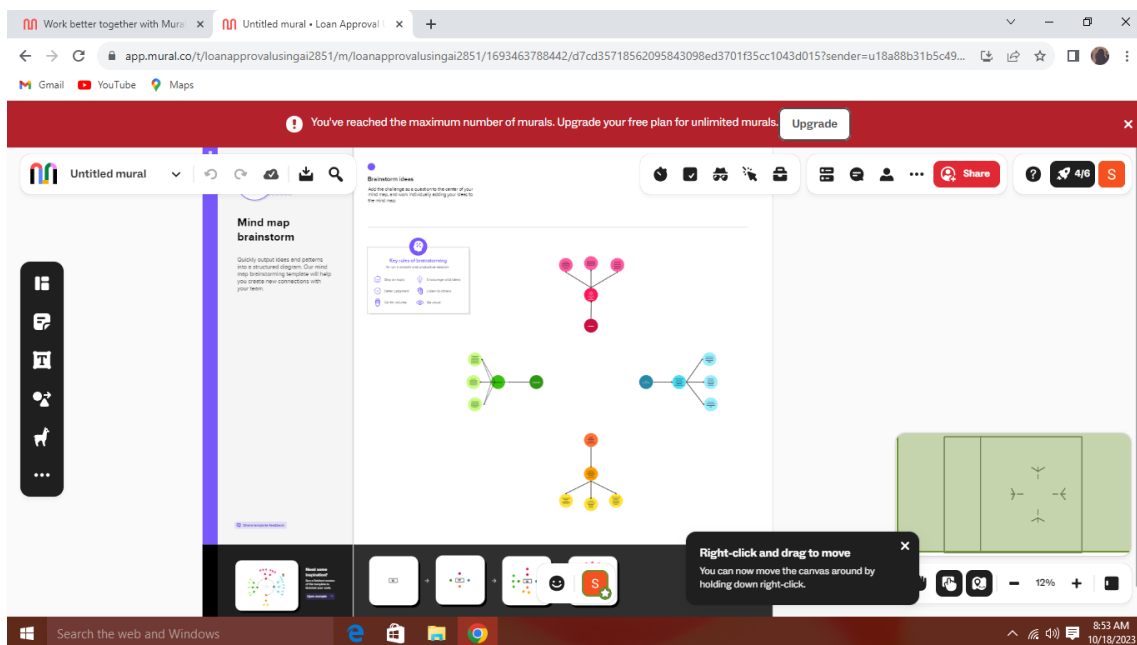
Work better together with Mura ×
Untitled mural • Loan Approval ×
+

app.mural.co/t/loanapprovalusingai2851/m/loanapprovalusingai2851/1693463788442/d7cd35718562095843098ed3701f35cc1043d015?sender=u18a88b31b5c49...

Gmail YouTube Maps

You've reached the maximum number of murals. Upgrade your free plan for unlimited murals. Upgrade ×

Untitled mural

Share
4/6
S

Mind map brainstorm

Quickly output ideas and patterns into a structured diagram. Our mind map brainstorming template will help you create new connections with your team.

Brainstorm ideas

Add the challenge as a question to the center of your mind map, and work individually adding your ideas to the mind map.

Key rules of brainstorming

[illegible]

Need some inspiration?

Right-click and drag to move
You can now move the canvas around by holding down right-click.

S

12%

Search the web and Windows

8:53 AM
10/18/2023